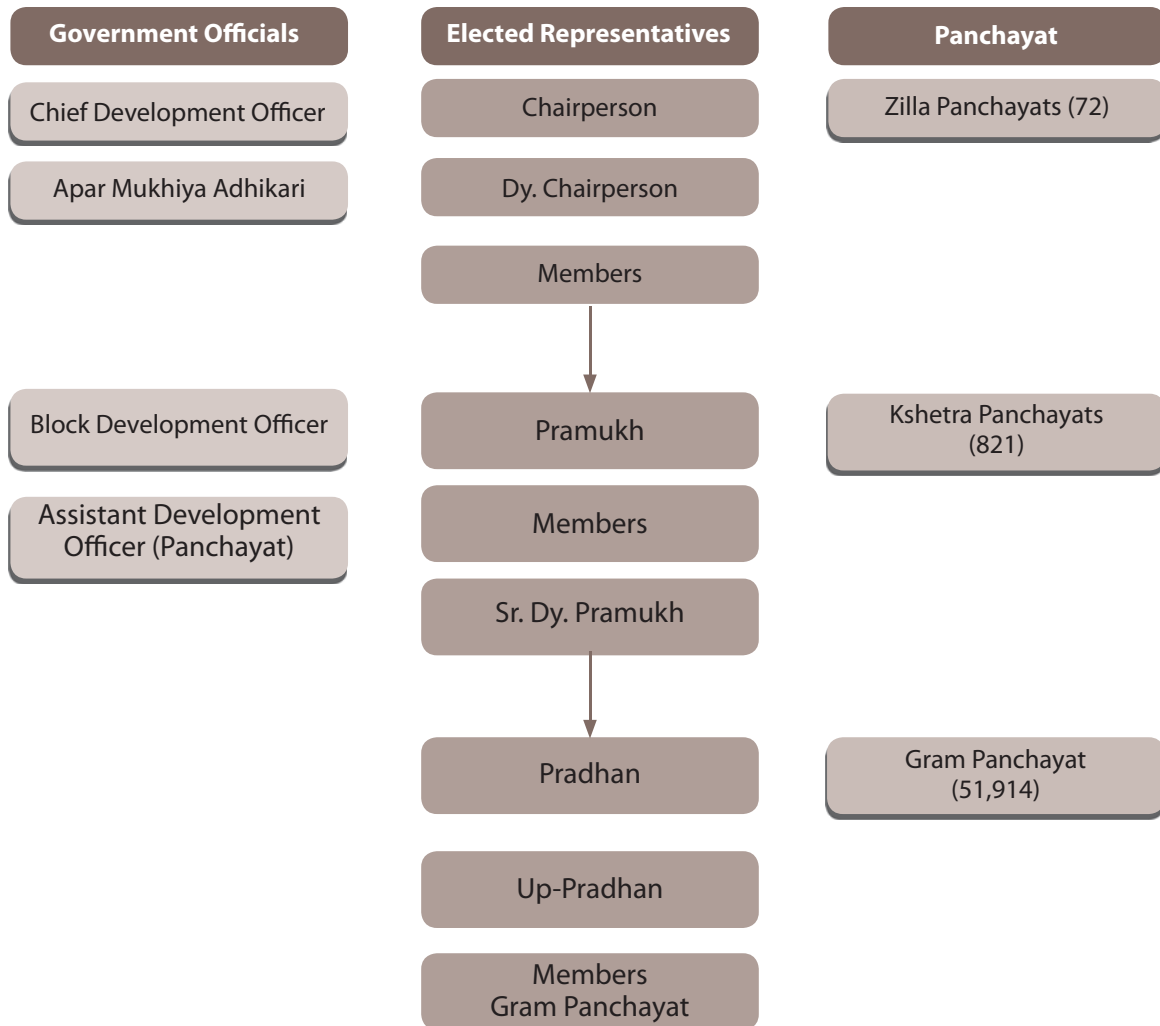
Government Officials

Chief Development Officer

Apar Mukhiya Adhikari

Block Development Officer

Assistant Development Officer (Panchayat)

Elected Representatives

Chairperson

Dy. Chairperson

Members

Pramukh

Members

Sr. Dy. Pramukh

Pradhan

Up-Pradhan

Members Gram Panchayat

Panchayat

Zilla Panchayats (72)

Kshetra Panchayats (821)

Gram Panchayat (51,914)